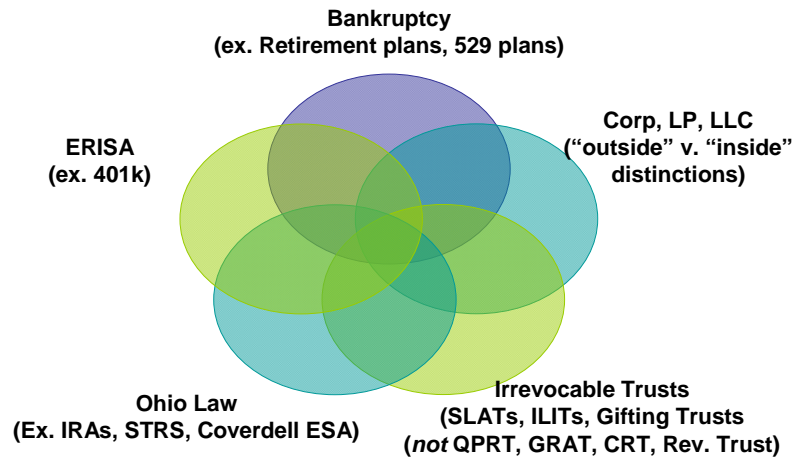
Bankruptcy
(ex. Retirement plans, 529 plans)

Corp, LP, LLC
("outside" v. "inside"
distinctions)

ERISA
(ex. 401k)

Irrevocable Trusts
(SLATs, ILITs, Gifting Trusts
(*not* QPRT, GRAT, CRT, Rev. Trust)

Ohio Law
(Ex. IRAs, STRS, Coverdell ESA)